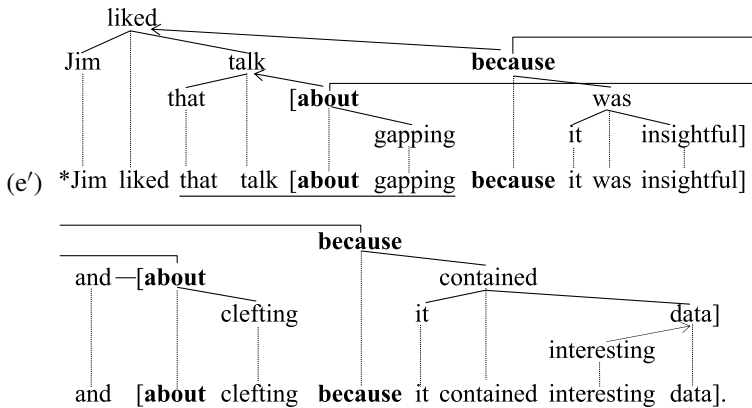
liked
Jim talk because
that [about was
gapping it insightful]
(e′) *Jim liked that talk [about gapping because it was insightful]

because
and —[about contained
clefting it data]
interesting
and [about clefting because it contained interesting data].